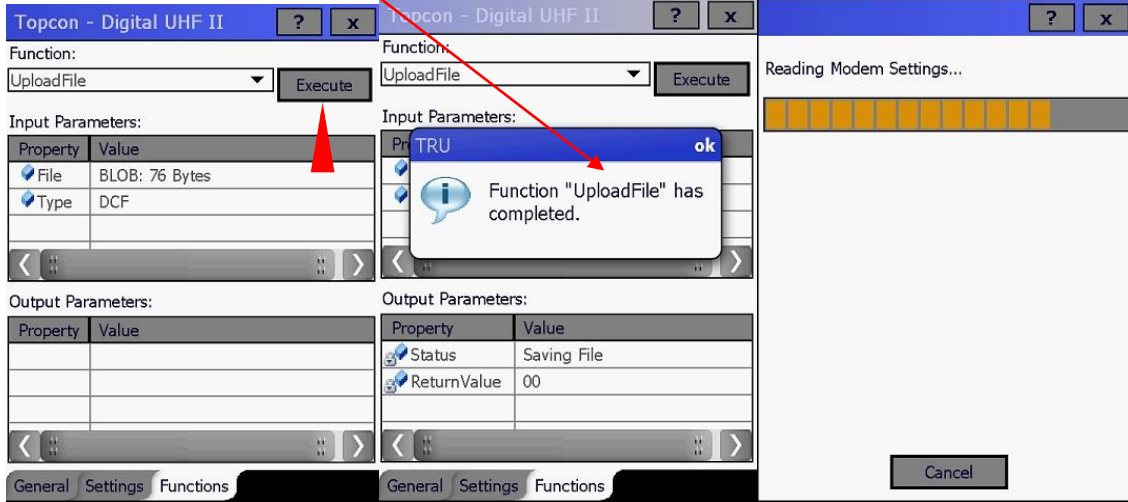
Topcon - Digital UHF II ? x

Function:

UploadFile Execute

Input Parameters:

| Property | Value |
|---|---|
| File | BLOB: 76 Bytes |
| Type | DCF |

Output Parameters:

| Property | Value |
|---|---|

General Settings Functions

Topcon - Digital UHF II ? x

Function:

UploadFile Execute

Input Parameters:

TRU ok

Function "UploadFile" has completed.

Output Parameters:

| Property | Value |
|---|---|
| Status | Saving File |
| ReturnValue | 00 |

General Settings Functions

? x

Reading Modem Settings...

Cancel